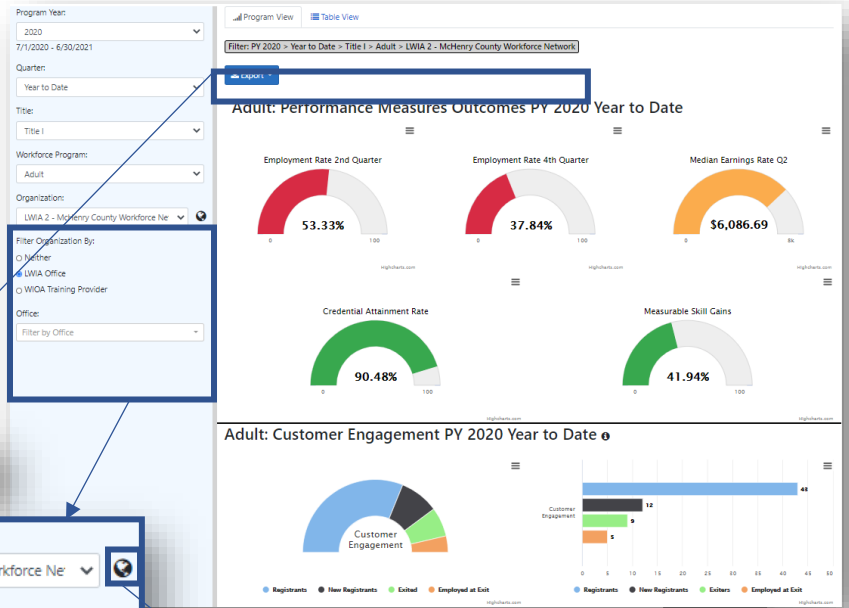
Program Year:
2020
7/1/2020 - 6/30/2021
Quarter:
Year to Date
Title:
Title I
Workforce Program:
Adult
Organization:
LWIA 2 - McHenry County Workforce Ne
Filter Organization By:
Neither
LWIA Office
WIOA Training Provider
Office:
Filter by Office

rkforce Ne

Program View
Table View
Filter: PY 2020 > Year to Date > Title I > Adult > LWIA 2 - McHenry County Workforce Network
Export

Adult: Performance Measures Outcomes PY 2020 Year to Date

Employment Rate 2nd Quarter
53.33%
0
100
Highcharts.com

Employment Rate 4th Quarter
37.84%
0
100
Highcharts.com

Median Earnings Rate Q2
$6,086.69
0
8k
Highcharts.com

Credential Attainment Rate
90.48%
0
100
Highcharts.com

Measurable Skill Gains
41.94%
0
100
Highcharts.com

Adult: Customer Engagement PY 2020 Year to Date

Customer Engagement
Registrants
New Registrants
Exited
Employed at Exit
Highcharts.com

Customer Engagement
48
12
9
5
0
5
10
15
20
25
30
35
40
45
50
Registrants
New Registrants
Exiters
Employed at Exit
Highcharts.com